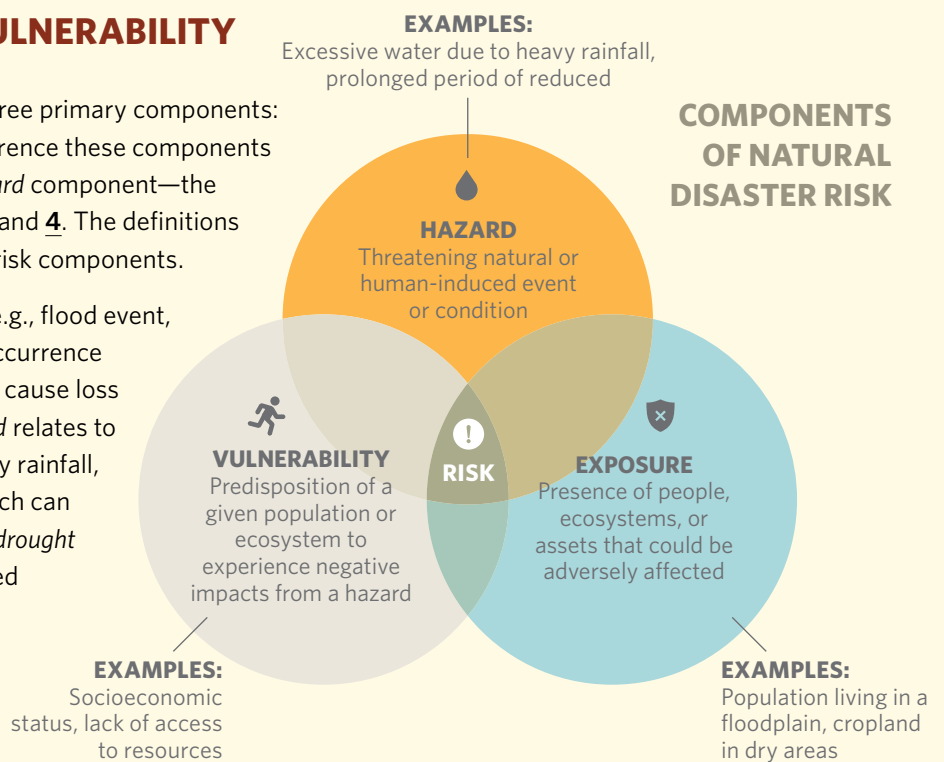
ULNERABILITY

ree primary components: rence these components ard component—the and 4. The definitions risk components.

.g., flood event, ccurrence cause loss d relates to y rainfall, ch can drought ed

EXAMPLES:
Excessive water due to heavy rainfall, prolonged period of reduced

COMPONENTS OF NATURAL DISASTER RISK

HAZARD
Threatening natural or human-induced event or condition

VULNERABILITY
Predisposition of a given population or ecosystem to experience negative impacts from a hazard

RISK

EXPOSURE
Presence of people, ecosystems, or assets that could be adversely affected

EXAMPLES:
Socioeconomic status, lack of access to resources

EXAMPLES:
Population living in a floodplain, cropland in dry areas